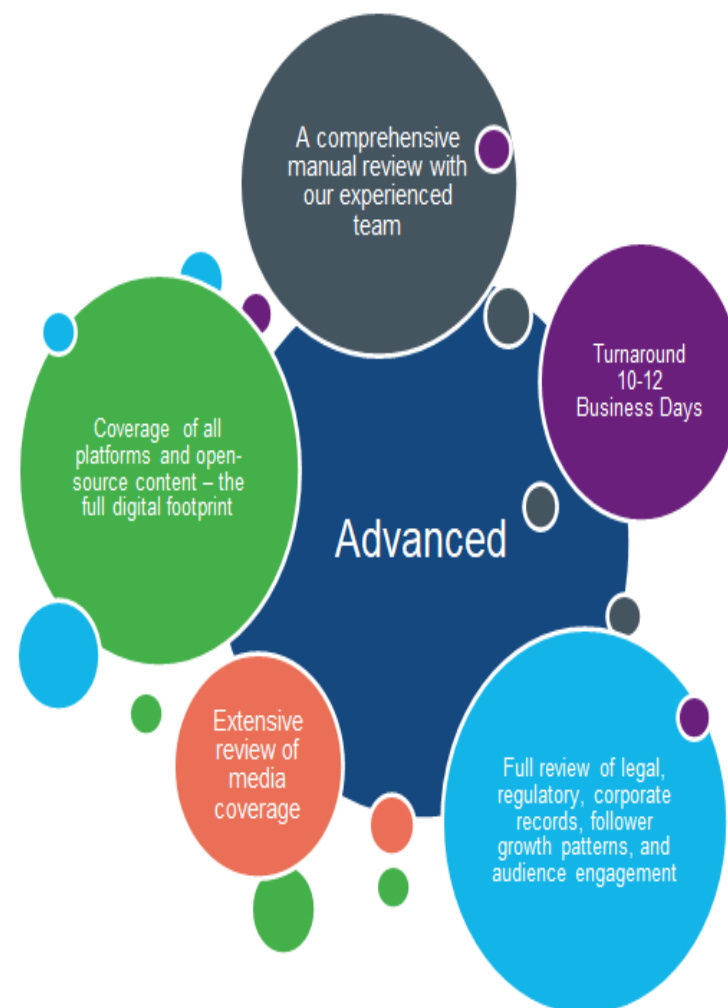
A comprehensive manual review with our experienced team

Turnaround 10-12 Business Days

Coverage of all platforms and open-source content – the full digital footprint

Advanced

Extensive review of media coverage

Full review of legal, regulatory, corporate records, follower growth patterns, and audience engagement